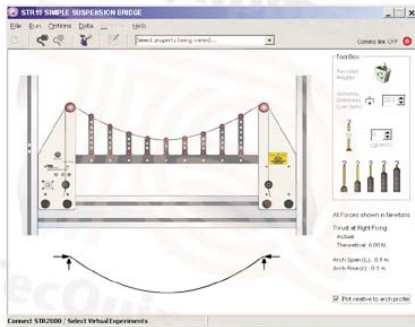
STR19 SIMPLE SUSPENSION BRIDGE

File Run Options Data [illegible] Help

Select property being varied...

Comms link OFF

ToolBox

Recorded Heights

Uniformly Distributed Load (UDL)

(grams)

All Forces shown in Newtons

Thrust at Right Fixing
Actual:
Theoretical: 0.00 N

Arch Span (L): 0.9 m
Arch Rise (r): 0.1 m

Plot relative to arch profile

Connect STR2000 | Select Virtual Experiments